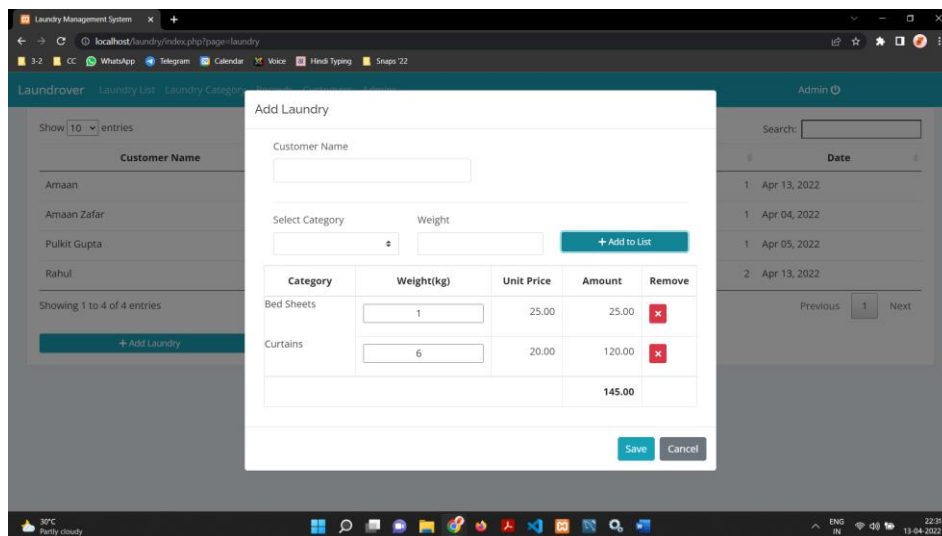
Laundry Management System × +

localhost/laundry/index.php?page=laundry

3-2 CC WhatsApp Telegram Calendar Voice Hindi Typing Snaps '22

Laundrover Laundry List Laundry Category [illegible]

Admin

Show 10 entries

Search:

| Customer Name | | Date |
|---|---|---|
| Amaan | 1 | Apr 13, 2022 |
| Amaan Zafar | 1 | Apr 04, 2022 |
| Pulkit Gupta | 1 | Apr 05, 2022 |
| Rahul | 2 | Apr 13, 2022 |

Showing 1 to 4 of 4 entries

Previous 1 Next

+ Add Laundry

Add Laundry

Customer Name

Select Category

Weight

+ Add to List

| Category | Weight(kg) | Unit Price | Amount | Remove |
|---|---|---|---|---|
| Bed Sheets | 1 | 25.00 | 25.00 | × |
| Curtains | 6 | 20.00 | 120.00 | × |
| | | | 145.00 | |

Save Cancel

30°C Partly cloudy

ENG IN 22:3 13-04-2022